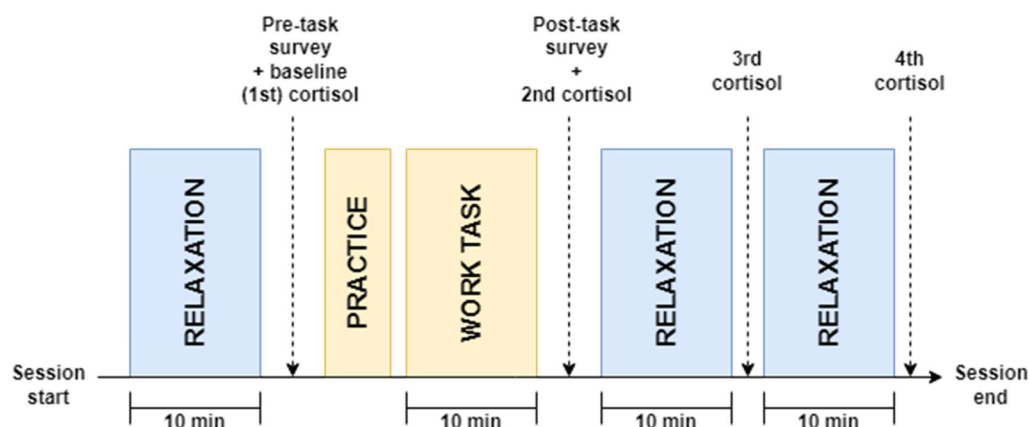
Pre-task survey + baseline (1st) cortisol

Post-task survey + 2nd cortisol

3rd cortisol

4th cortisol

RELAXATION

PRACTICE

WORK TASK

RELAXATION

RELAXATION

Session start

Session end

10 min

10 min

10 min

10 min